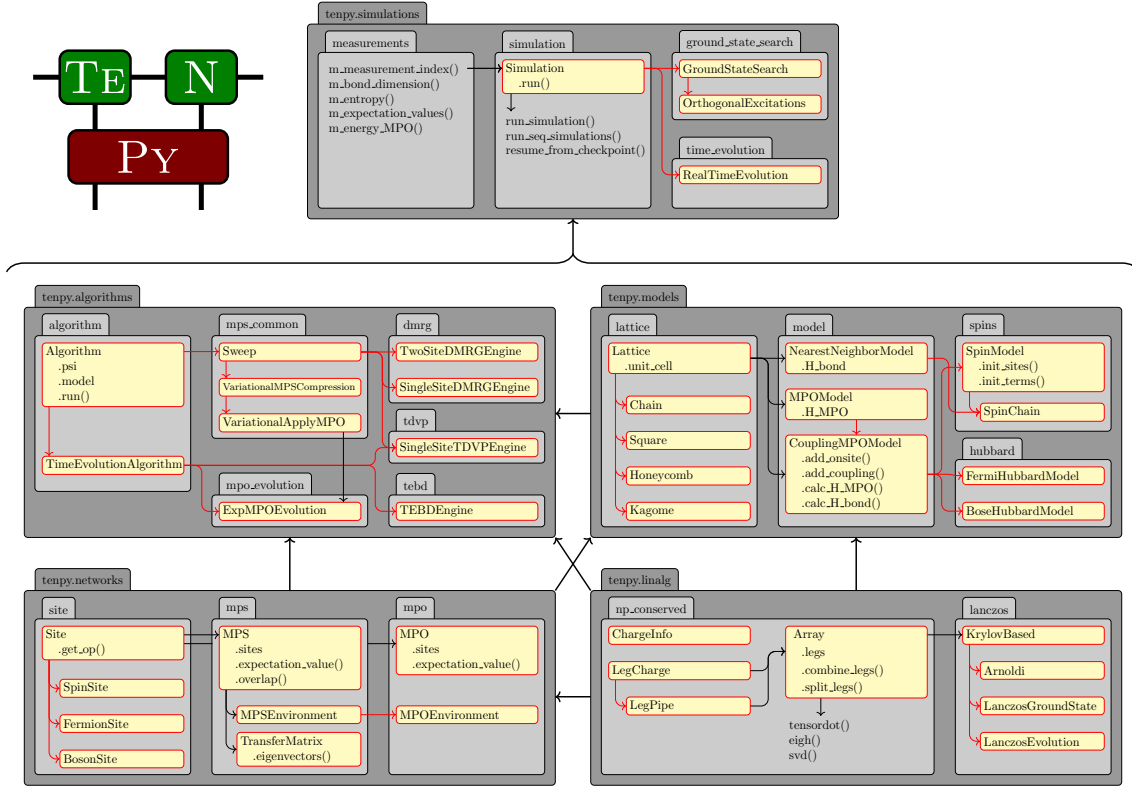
TeN
Py

tenpy.simulations

measurements
m_measurement_index()
m_bond_dimension()
m_entropy()
m_expectation_values()
m_energy_MPO()

simulation
Simulation
.run()
run_simulation()
run_seq_simulations()
resume_from_checkpoint()

ground_state_search
GroundStateSearch
OrthogonalExcitations

time_evolution
RealTimeEvolution

tenpy.algorithms

algorithm
Algorithm
.psi
.model
.run()
TimeEvolutionAlgorithm

mps_common
Sweep
VariationalMPSCompression
VariationalApplyMPO

mpo_evolution
ExpMPOEvolution

dmrg
TwoSiteDMRGEngine
SingleSiteDMRGEngine

tdvp
SingleSiteTDVPEngine

tebd
TEBDEngine

tenpy.models

lattice
Lattice
.unit_cell
Chain
Square
Honeycomb
Kagome

model
NearestNeighborModel
.H_bond
MPOModel
.H_MPO
CouplingMPOModel
.add_onsite()
.add_coupling()
.calc_H_MPO()
.calc_H_bond()

spins
SpinModel
.init_sites()
.init_terms()
SpinChain

hubbard
FermiHubbardModel
BoseHubbardModel

tenpy.networks

site
Site
.get_op()
SpinSite
FermionSite
BosonSite

mps
MPS
.sites
.expectation_value()
.overlap()
MPSEnvironment
TransferMatrix
.eigenvectors()

mpo
MPO
.sites
.expectation_value()
MPOEnvironment

tenpy.linalg

np_conserved
ChargeInfo
LegCharge
LegPipe
Array
.legs
.combine_legs()
.split_legs()
tensordot()
eigh()
svd()

lanczos
KrylovBased
Arnoldi
LanczosGroundState
LanczosEvolution